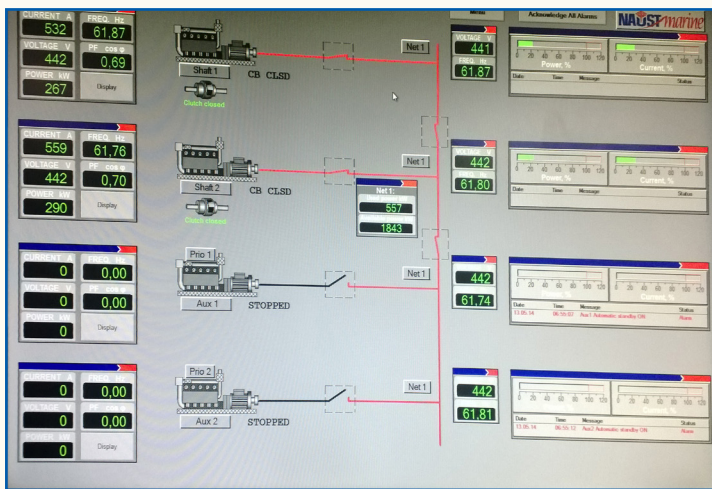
CURRENT A
532
FREQ. Hz
61,87
VOLTAGE V
442
PF cos φ
0,69
POWER kW
267
Display

Shaft 1
CB CLSD
Clutch closed

Net 1

VOLTAGE V
441
FREQ. Hz
61,87

Acknowledge All Alarms
NAUST marine

Power, %
Current, %
Date
Time
Message
Status

CURRENT A
559
FREQ. Hz
61,76
VOLTAGE V
442
PF cos φ
0,70
POWER kW
290
Display

Shaft 2
CB CLSD
Clutch closed

Net 1
Net 1
557
1843

442
61,80

Power, %
Current, %
Date
Time
Message
Status

CURRENT A
0
FREQ. Hz
0,00
VOLTAGE V
0
PF cos φ
0,00
POWER kW
0
Display

Prio 1
Aux 1
STOPPED

Net 1

442
61,74

Power, %
Current, %
Date
Time
Message
Status
13.05.14
06:55:07
Aux1 Automatic standby ON
Alarm

CURRENT A
0
FREQ.
0,00
VOLTAGE V
0
PF
0,00
POWER kW
0
Display

Prio 2
Aux 2
STOPPED

Net 1

442
61,81

Current, %
Date
Time
Message
Status
13.05.14
06:55:12
Aux2 Automatic standby ON
Alarm